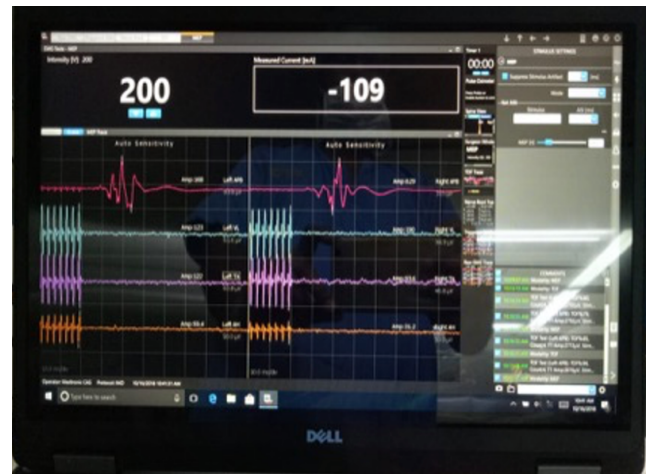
Intensity (V): 200

Measured Current [mA]

200

-109

MEP Tests

Auto Sensitivity

Auto Sensitivity

Amp 168

Left APB

Amp 123

Left VL

Amp 122

Left TA

Amp 59.4

Left AH

Amp 29

Right APB

Amp 130

Right VL

Amp 53.6

Right TA

Amp 35.2

Right AH

STIMULUS SETTINGS

Suppress Stimulus Artifact

Mode

Stimulus

MEP Test

COMMENTS

Ask me anything

DELL